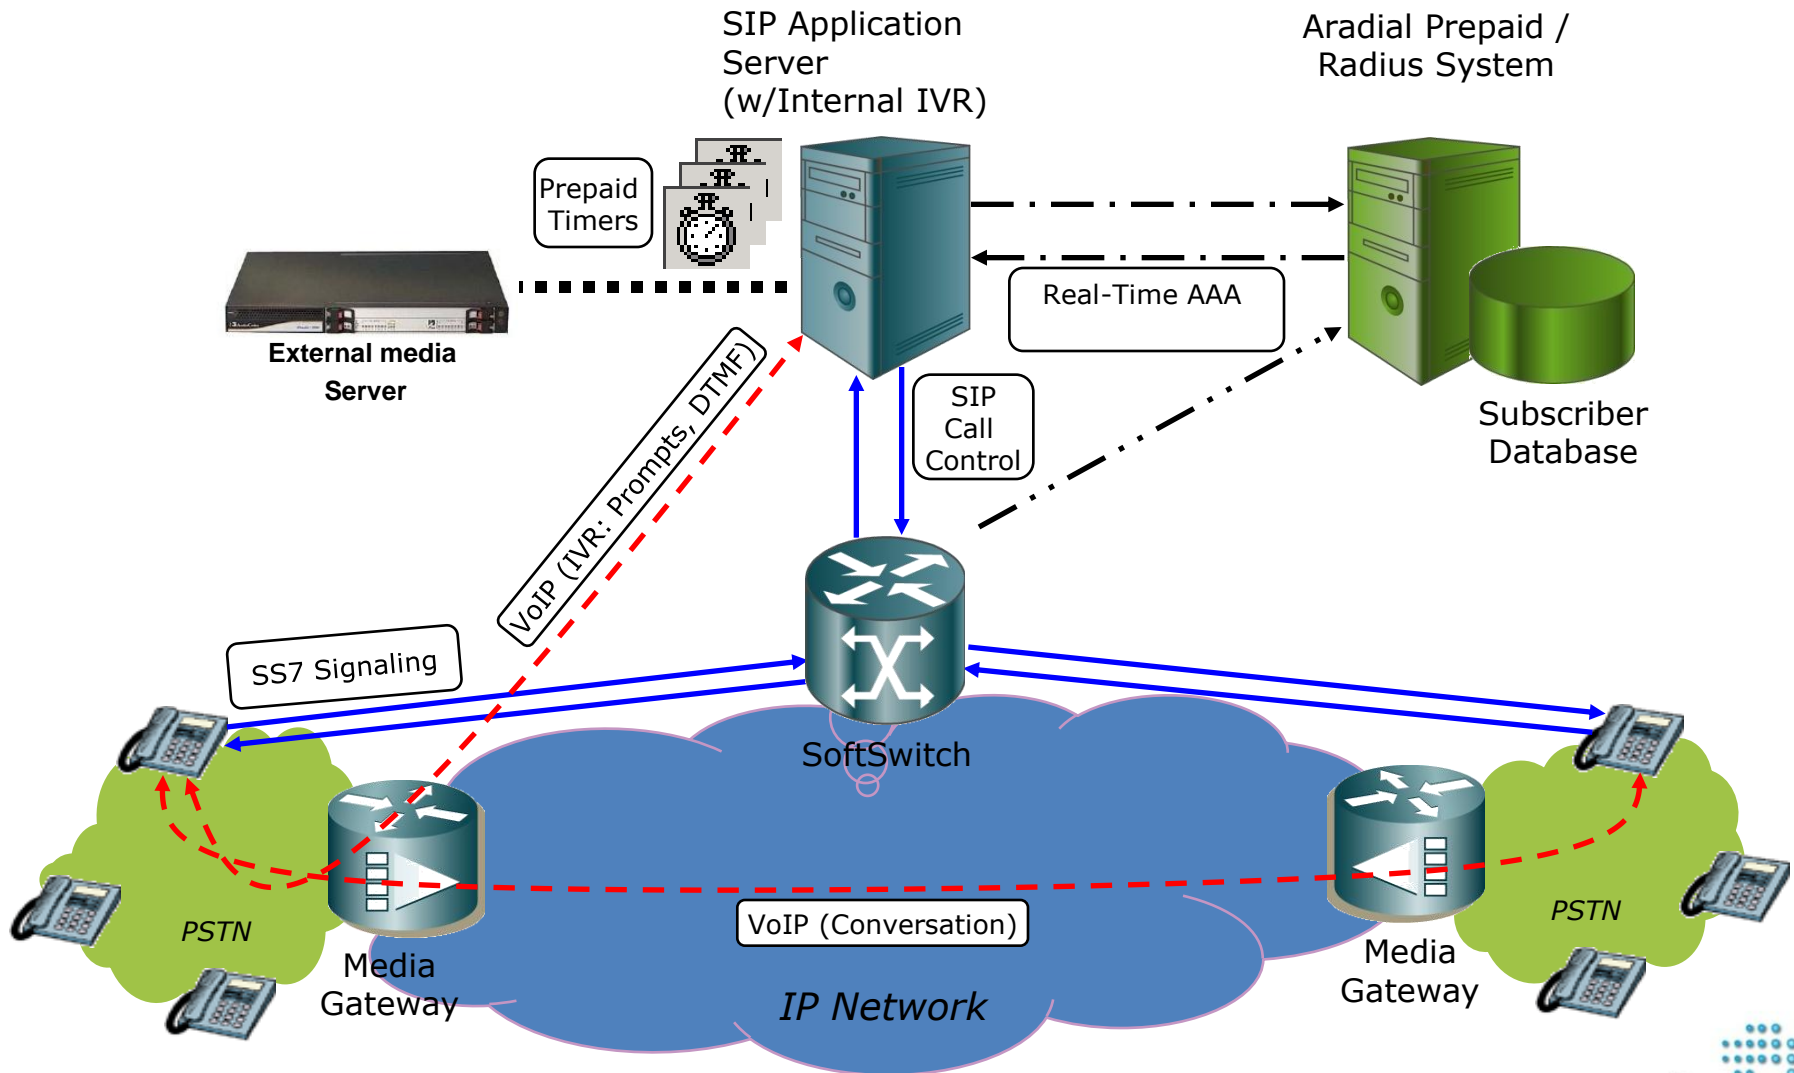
SIP Application Server (w/Internal IVR)

Aradial Prepaid / Radius System

Prepaid Timers

Real-Time AAA

External media Server

VoIP (IVR: Prompts, DTMF)

SIP Call Control

Subscriber Database

SS7 Signaling

SoftSwitch

PSTN

Media Gateway

VoIP (Conversation)

IP Network

PSTN

Media Gateway